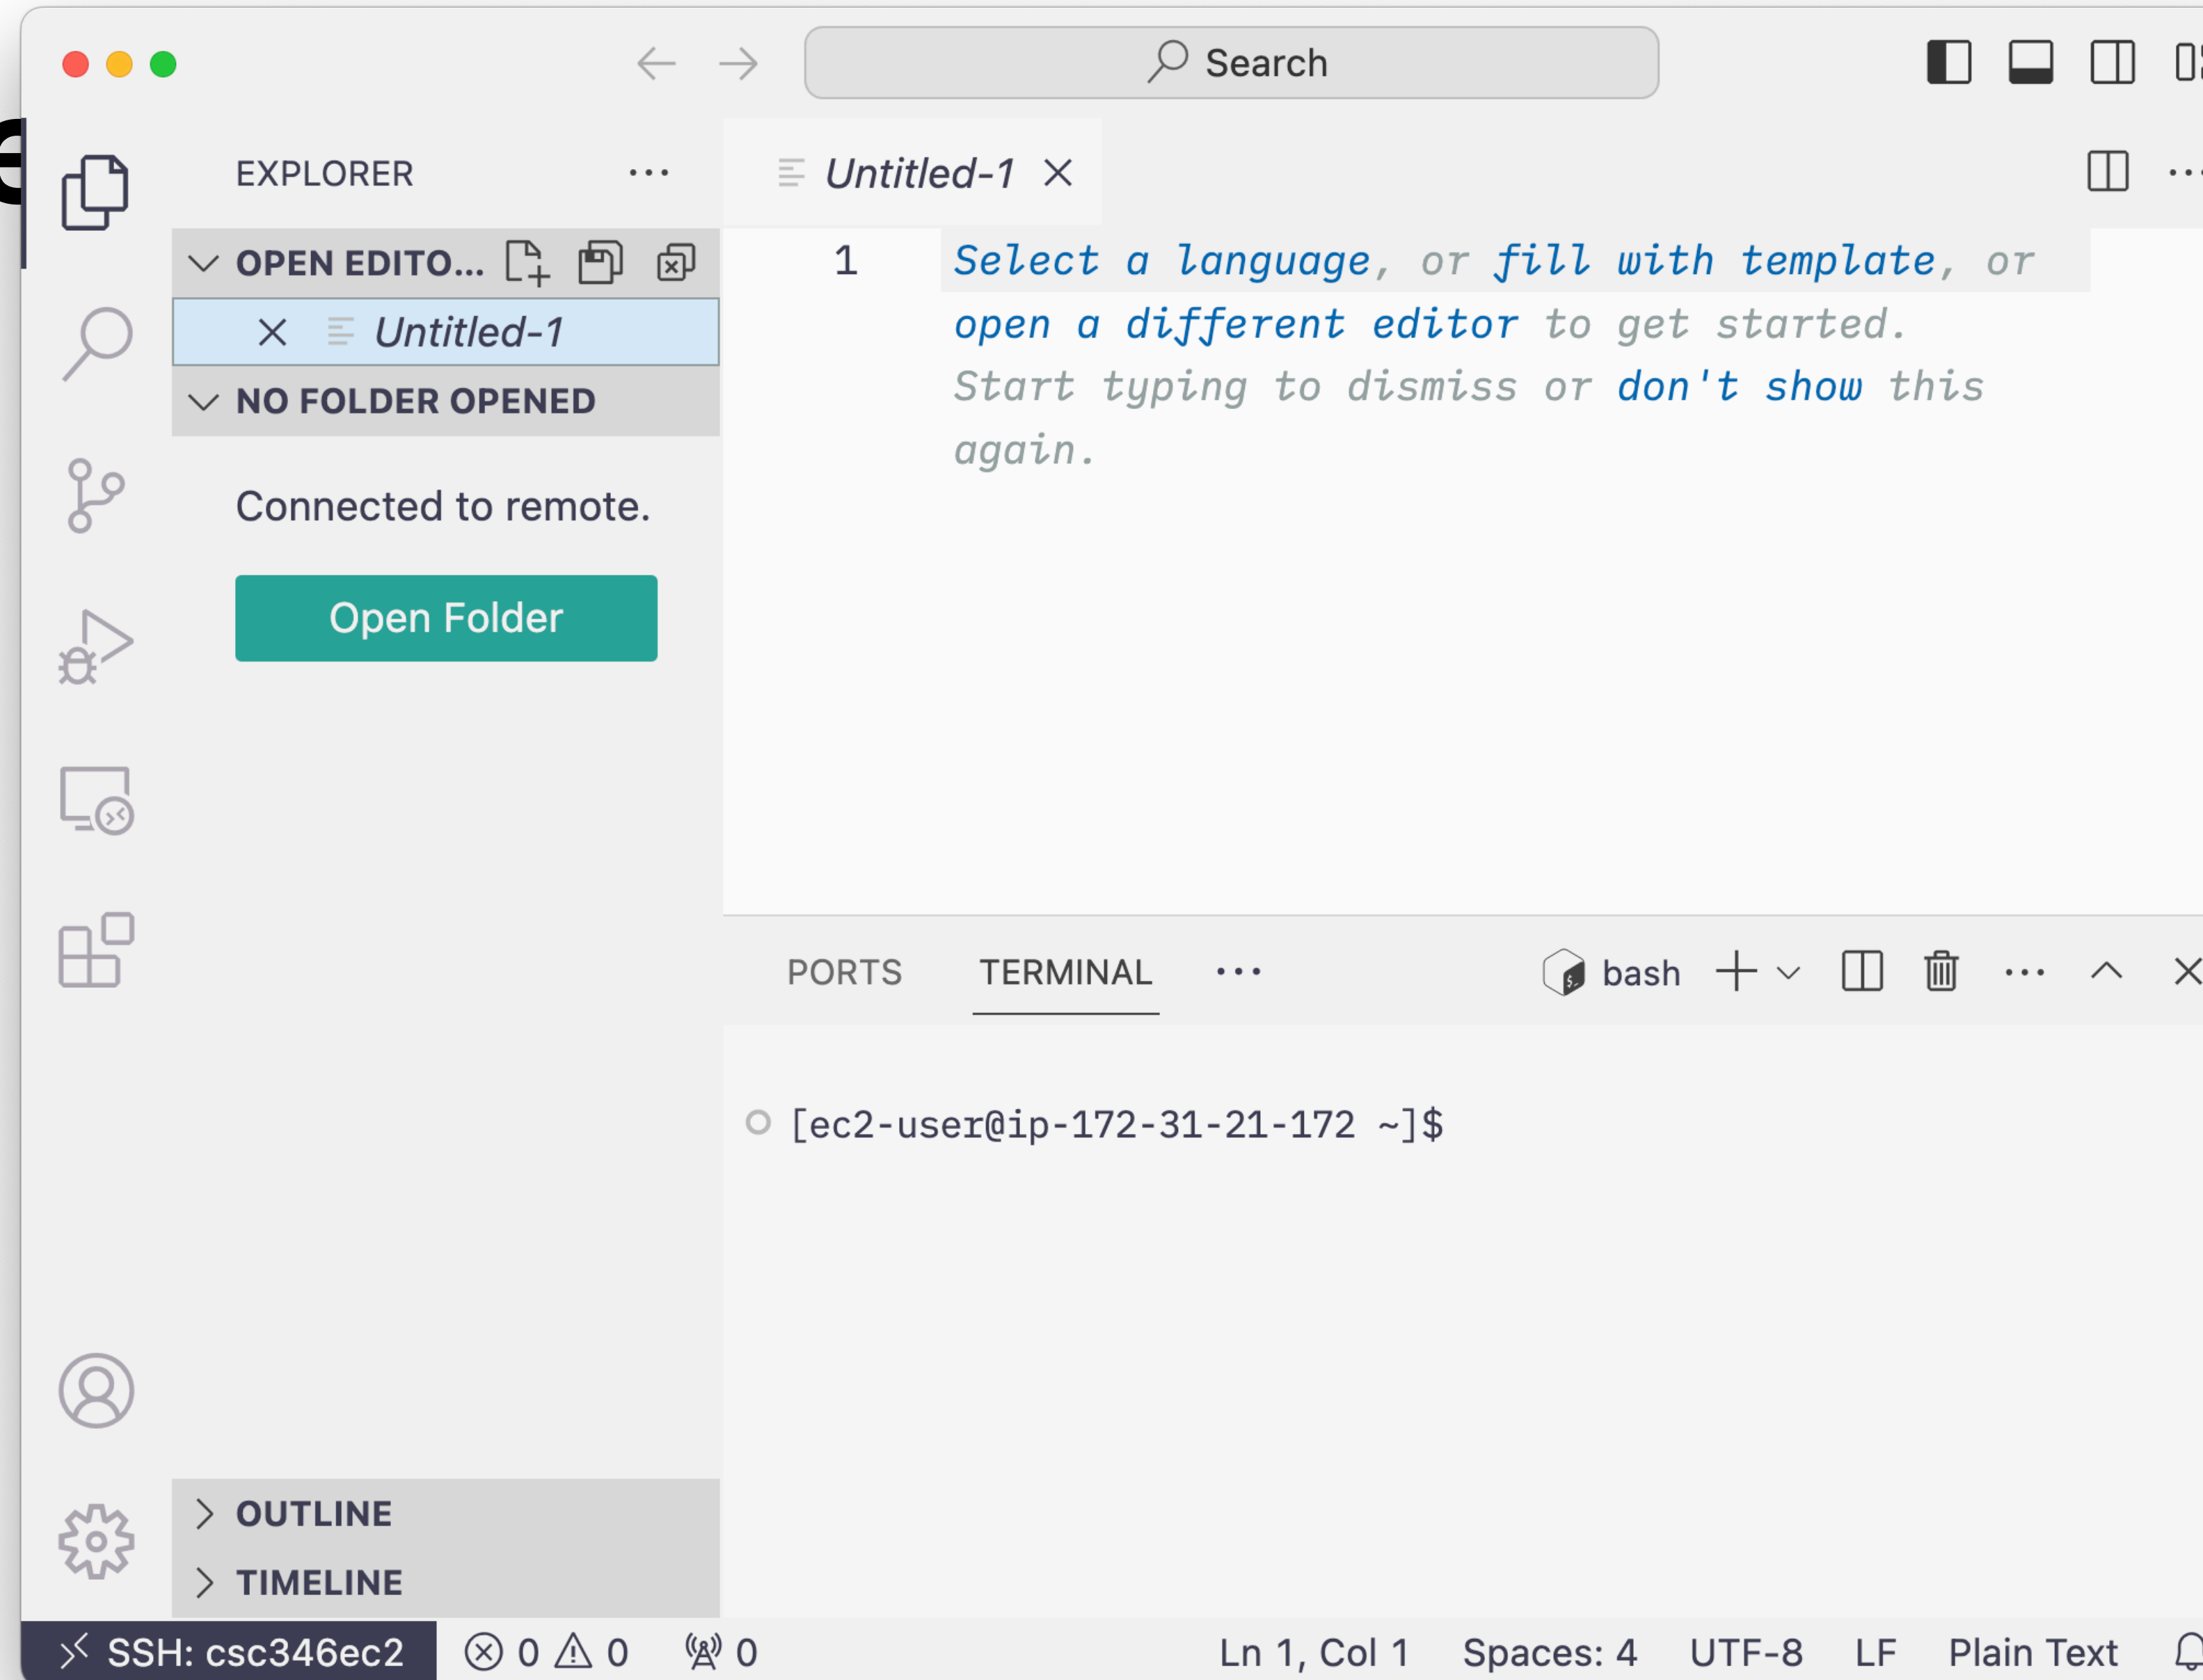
Search

EXPLORER ···

OPEN EDITO...

Untitled-1

NO FOLDER OPENED

Connected to remote.

Open Folder

Untitled-1

1 Select a language, or fill with template, or open a different editor to get started. Start typing to dismiss or don't show this again.

PORTS TERMINAL ···

bash

[ec2-user@ip-172-31-21-172 ~]$

OUTLINE

TIMELINE

SSH: csc346ec2 0 0 0 Ln 1, Col 1 Spaces: 4 UTF-8 LF Plain Text